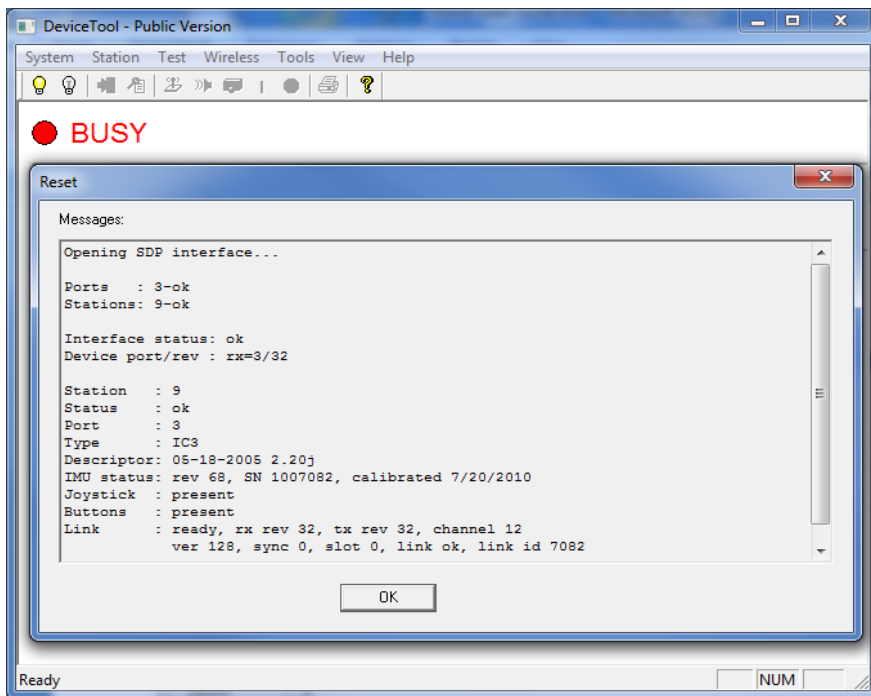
DeviceTool - Public Version

System Station Test Wireless Tools View Help

BUSY

Reset

Messages:

Opening SDP interface...

Ports : 3-ok
Stations: 9-ok

Interface status: ok
Device port/rev : rx=3/32

Station : 9
Status : ok
Port : 3
Type : IC3
Descriptor: 05-18-2005 2.20j
IMU status: rev 68, SN 1007082, calibrated 7/20/2010
Joystick : present
Buttons : present
Link : ready, rx rev 32, tx rev 32, channel 12
ver 128, sync 0, slot 0, link ok, link id 7082

OK

Ready NUM